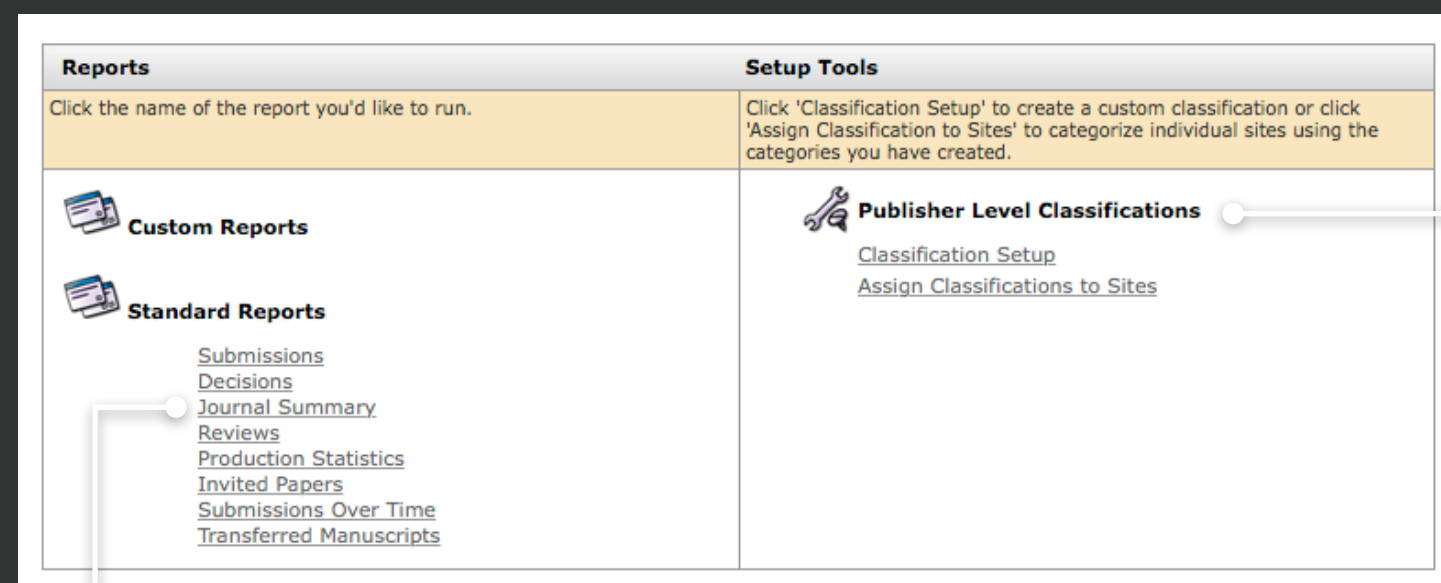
| Reports | Setup Tools |
|---|---|
| Click the name of the report you'd like to run. | Click 'Classification Setup' to create a custom classification or click 'Assign Classification to Sites' to categorize individual sites using the categories you have created. |

Custom Reports

Standard Reports

Submissions
Decisions
Journal Summary
Reviews
Production Statistics
Invited Papers
Submissions Over Time
Transferred Manuscripts

Publisher Level Classifications

Classification Setup
Assign Classifications to Sites